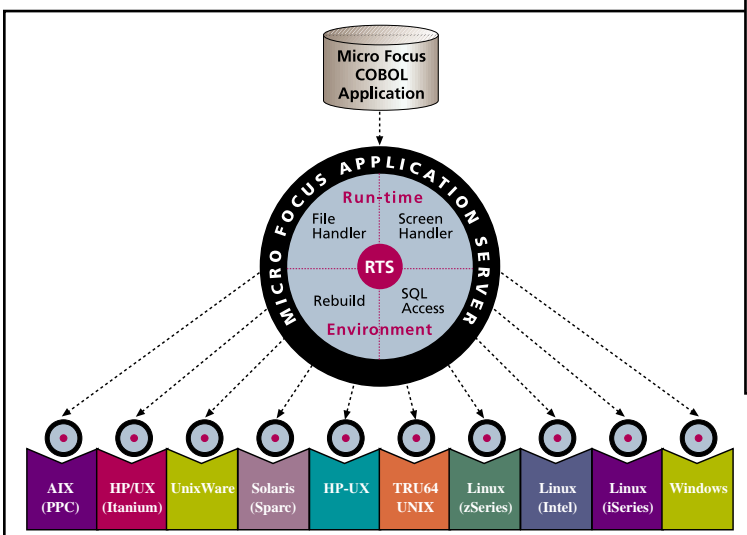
Micro Focus COBOL Application

MICRO FOCUS APPLICATION SERVER

Run-time

File Handler

Screen Handler

RTS

Rebuild

SQL Access

Environment

AIX (PPC)

HP/UX (Itanium)

UnixWare

Solaris (Sparc)

HP-UX

TRU64 UNIX

Linux (zSeries)

Linux (Intel)

Linux (iSeries)

Windows